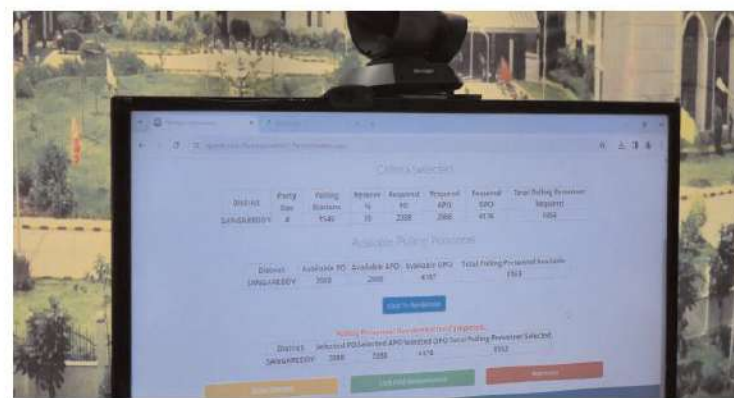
Criteria Selected

| District | Party Size | Polling Stations | Reserve % | Required PO | Required APO | Required OPO | Total Polling Personnel Required |
|---|---|---|---|---|---|---|---|
| SANGAREDDY | 4 | 1540 | 35 | 2088 | 2088 | 4176 | 8352 |

Available Polling Personnel

| District | Available PO | Available APO | Available OPO | Total Polling Personnel Available |
|---|---|---|---|---|
| SANGAREDDY | 2088 | 2088 | 4187 | 8363 |

Click To Randomize

Polling Personnel Randomized Successfully

| District | Selected PO | Selected APO | Selected OPO | Total Polling Personnel Selected |
|---|---|---|---|---|
| SANGAREDDY | 2088 | 2088 | 4176 | 8352 |

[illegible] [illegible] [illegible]